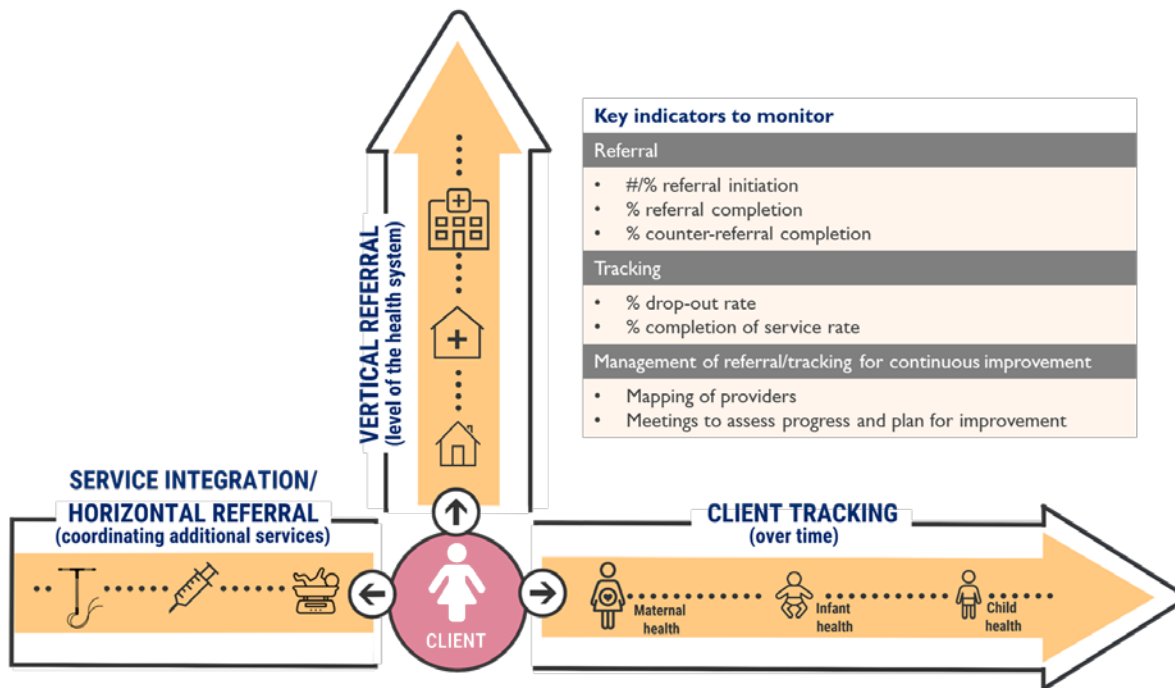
VERTICAL REFERRAL
(level of the health system)

Key indicators to monitor

Referral

- #/% referral initiation
- % referral completion
- % counter-referral completion

Tracking

- % drop-out rate
- % completion of service rate

Management of referral/tracking for continuous improvement

- Mapping of providers
- Meetings to assess progress and plan for improvement

SERVICE INTEGRATION/
HORIZONTAL REFERRAL
(coordinating additional services)

CLIENT

CLIENT TRACKING
(over time)

Maternal health

Infant health

Child health